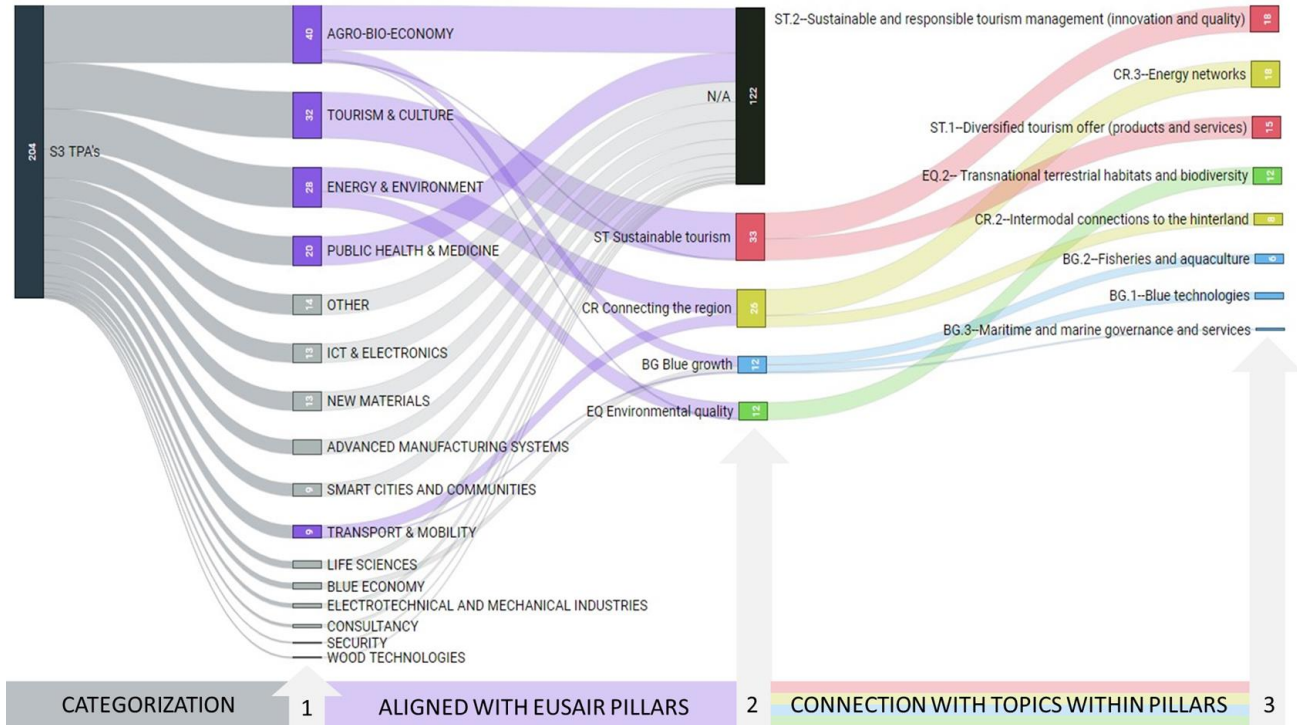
204
S3 TPA's

40 AGRO-BIO-ECONOMY
32 TOURISM & CULTURE
28 ENERGY & ENVIRONMENT
20 PUBLIC HEALTH & MEDICINE
14 OTHER
13 ICT & ELECTRONICS
13 NEW MATERIALS
ADVANCED MANUFACTURING SYSTEMS
9 SMART CITIES AND COMMUNITIES
9 TRANSPORT & MOBILITY
LIFE SCIENCES
BLUE ECONOMY
ELECTROTECHNICAL AND MECHANICAL INDUSTRIES
CONSULTANCY
SECURITY
WOOD TECHNOLOGIES

N/A 122
ST Sustainable tourism 33
CR Connecting the region 26
BG Blue growth 12
EQ Environmental quality 12

ST.2–Sustainable and responsible tourism management (innovation and quality) 18
CR.3–Energy networks 18
ST.1–Diversified tourism offer (products and services) 15
EQ.2– Transnational terrestrial habitats and biodiversity 12
CR.2–Intermodal connections to the hinterland 8
BG.2–Fisheries and aquaculture 6
BG.1–Blue technologies
BG.3–Maritime and marine governance and services

CATEGORIZATION 1 ALIGNED WITH EUSAIR PILLARS 2 CONNECTION WITH TOPICS WITHIN PILLARS 3